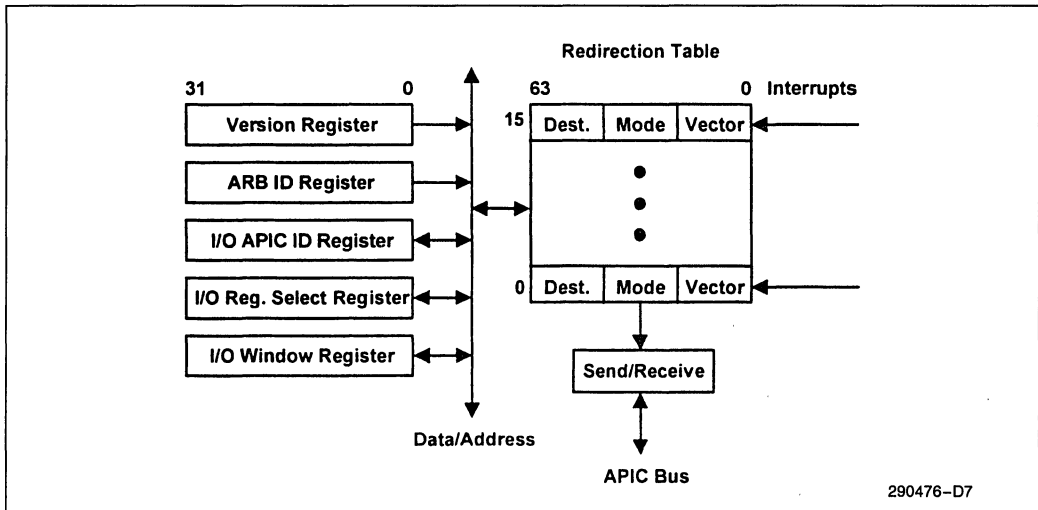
Redirection Table

31 0

Version Register

ARB ID Register

I/O APIC ID Register

I/O Reg. Select Register

I/O Window Register

63 0 Interrupts

15 Dest. Mode Vector

0 Dest. Mode Vector

Send/Receive

Data/Address

APIC Bus

290476–D7